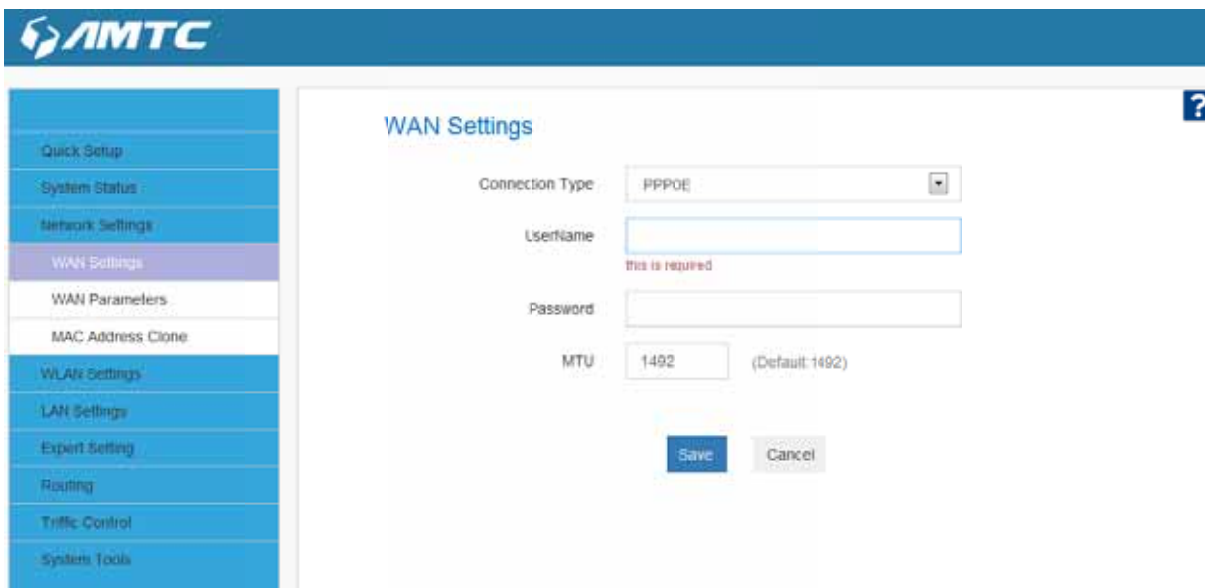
AMTC

Quick Setup
System Status
Network Settings
WAN Settings
WAN Parameters
MAC Address Clone
WLAN Settings
LAN Settings
Expert Setting
Routing
Triffic Control
System Tools

WAN Settings

?

Connection Type PPPOE

UserName

this is required

Password

MTU 1492 (Default:1492)

Save Cancel